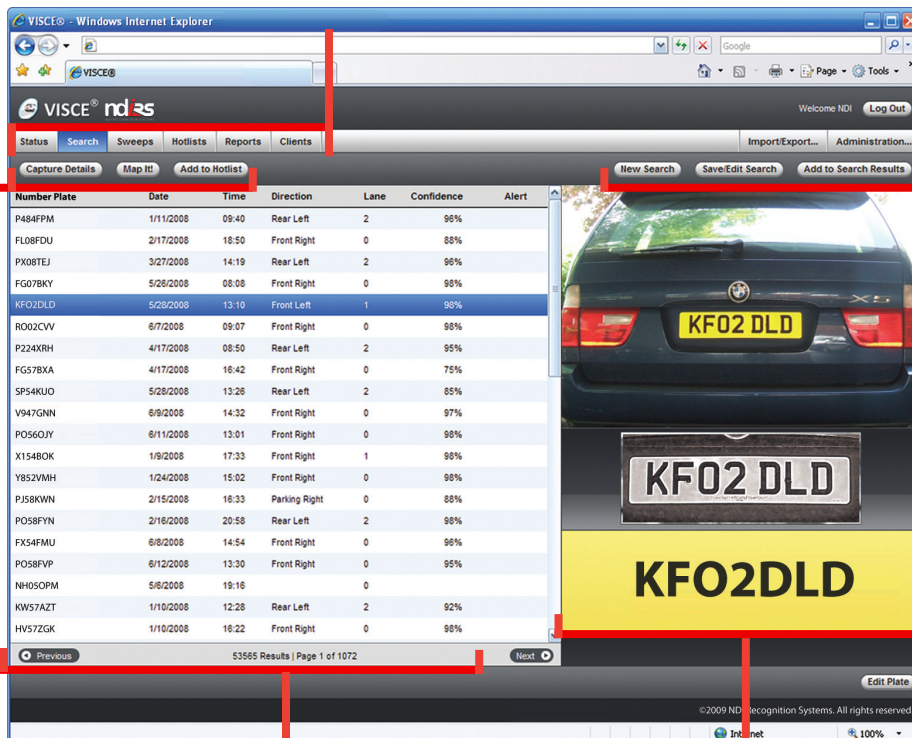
VISCE® - Windows Internet Explorer

Google

VISCE®

Page Tools

VISCE® ndrs

Welcome NDI Log Out

Status Search Sweeps Hotlists Reports Clients Import/Export... Administration...

Capture Details Map It! Add to Hotlist New Search Save/Edit Search Add to Search Results

| Number Plate | Date | Time | Direction | Lane | Confidence | Alert |
|---|---|---|---|---|---|---|
| P484FPM | 1/11/2008 | 09:40 | Rear Left | 2 | 96% | |
| FL08FDU | 2/17/2008 | 18:50 | Front Right | 0 | 88% | |
| PX08TEJ | 3/27/2008 | 14:19 | Rear Left | 2 | 96% | |
| FG07BKY | 5/26/2008 | 08:08 | Front Right | 0 | 98% | |
| KFO2DLD | 5/28/2008 | 13:10 | Front Left | 1 | 98% | |
| RO02CVV | 6/7/2008 | 09:07 | Front Right | 0 | 98% | |
| P224XRH | 4/17/2008 | 08:50 | Rear Left | 2 | 95% | |
| FG57BXA | 4/17/2008 | 16:42 | Front Right | 0 | 75% | |
| SP54KUO | 5/28/2008 | 13:26 | Rear Left | 2 | 85% | |
| V947GNN | 6/9/2008 | 14:32 | Front Right | 0 | 97% | |
| PO56OJY | 6/11/2008 | 13:01 | Front Right | 0 | 98% | |
| X154BOK | 1/9/2008 | 17:33 | Front Right | 1 | 98% | |
| Y852VMH | 1/24/2008 | 15:02 | Front Right | 0 | 98% | |
| PJ58KWN | 2/15/2008 | 16:33 | Parking Right | 0 | 88% | |
| PO58FYN | 2/16/2008 | 20:58 | Rear Left | 2 | 98% | |
| FX54FMU | 6/8/2008 | 14:54 | Front Right | 0 | 96% | |
| PO58FVP | 6/12/2008 | 13:30 | Front Right | 0 | 95% | |
| NH05OPM | 5/6/2008 | 19:16 | | 0 | | |
| KW57AZT | 1/10/2008 | 12:28 | Rear Left | 2 | 92% | |
| HV57ZGK | 1/10/2008 | 16:22 | Front Right | 0 | 98% | |

Previous 53565 Results | Page 1 of 1072 Next

KF02 DLD

KF02 DLD

KFO2DLD

Edit Plate

©2009 ND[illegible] Recognition Systems. All rights reserved

Internet 100%